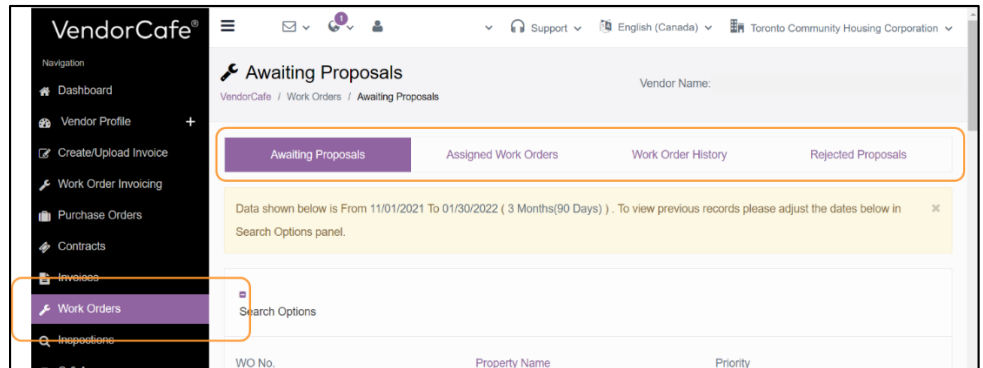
VendorCafe®

Navigation
Dashboard
Vendor Profile +
Create/Upload Invoice
Work Order Invoicing
Purchase Orders
Contracts
Invoices
Work Orders
Inspections

1

Support
English (Canada)
Toronto Community Housing Corporation

Awaiting Proposals
VendorCafe / Work Orders / Awaiting Proposals

Vendor Name:

Awaiting Proposals | Assigned Work Orders | Work Order History | Rejected Proposals

Data shown below is From 11/01/2021 To 01/30/2022 ( 3 Months(90 Days) ) . To view previous records please adjust the dates below in Search Options panel.

×

Search Options

WO No. | Property Name | Priority